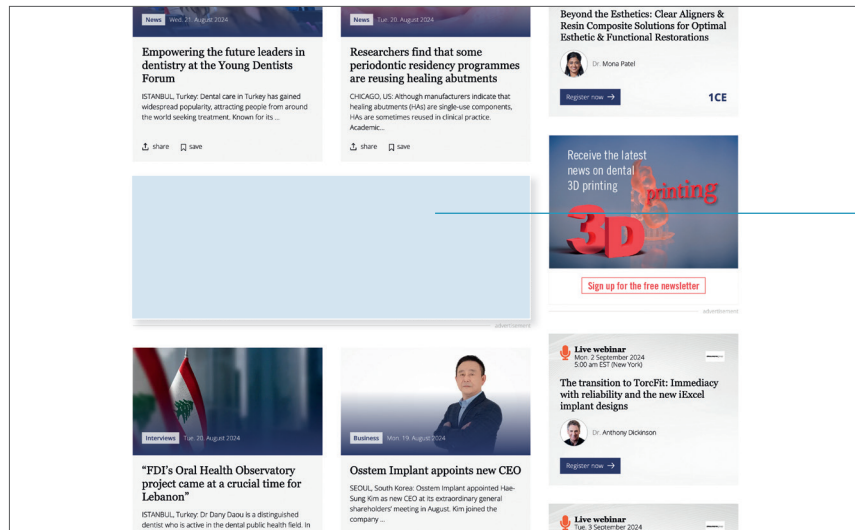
News Wed. 21. August 2024

Empowering the future leaders in dentistry at the Young Dentists Forum

ISTANBUL, Turkey: Dental care in Turkey has gained widespread popularity, attracting people from around the world seeking treatment. Known for its ...

share save

News Tue. 20. August 2024

Researchers find that some periodontic residency programmes are reusing healing abutments

CHICAGO, US: Although manufacturers indicate that healing abutments (HAs) are single-use components, HAs are sometimes reused in clinical practice. Academic...

share save

Beyond the Esthetics: Clear Aligners & Resin Composite Solutions for Optimal Esthetic & Functional Restorations

Dr. Mona Patel

Register now →

1CE

Receive the latest news on dental 3D printing

3D printing

Sign up for the free newsletter

advertisement

advertisement

Interviews Tue. 20. August 2024

"FDI's Oral Health Observatory project came at a crucial time for Lebanon"

ISTANBUL, Turkey: Dr Dany Daou is a distinguished dentist who is active in the dental public health field. In

Business Mon. 19. August 2024

Osstem Implant appoints new CEO

SEOUL, South Korea: Osstem Implant appointed Hae-Sung Kim as new CEO at its extraordinary general shareholders' meeting in August. Kim joined the company ...

Live webinar
Mon. 2 September 2024
5:00 am EST (New York)

The transition to TorcFit: Immediacy with reliability and the new iExcel implant designs

Dr. Anthony Dickinson

Register now →

Live webinar
Tue. 3 September 2024